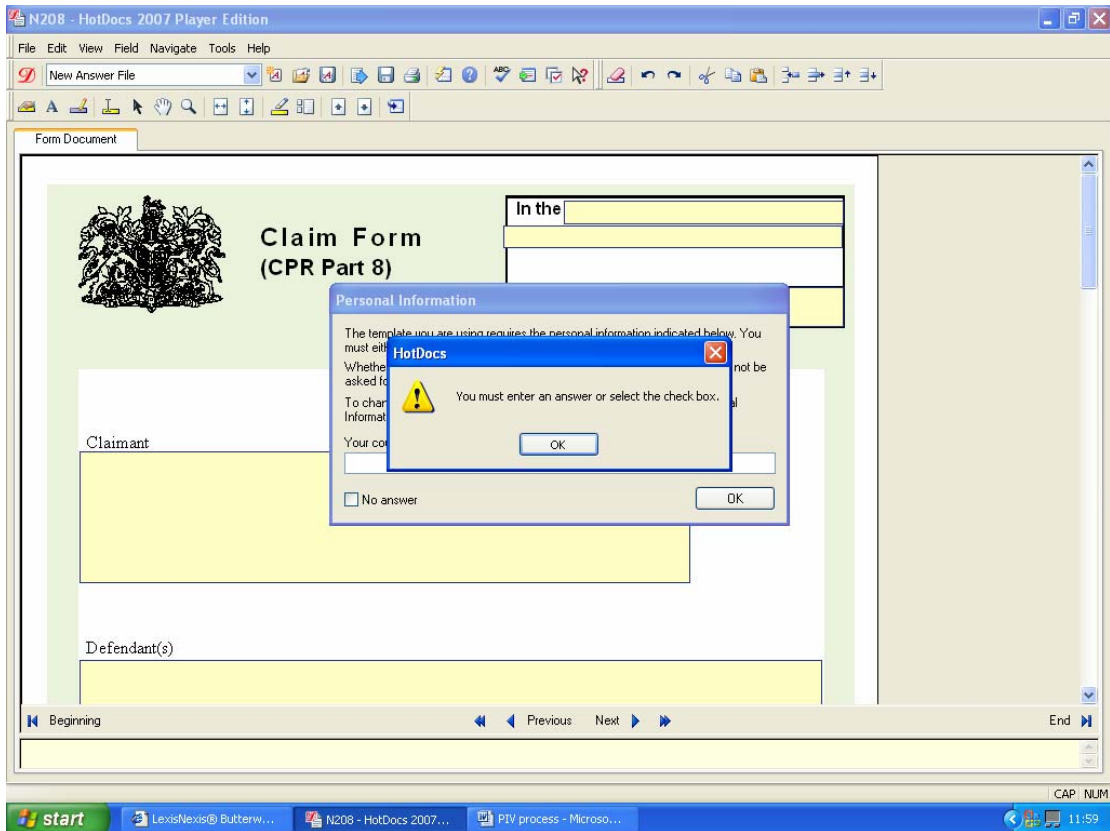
N208 - HotDocs 2007 Player Edition

File Edit View Field Navigate Tools Help

New Answer File

Form Document

Claim Form
(CPR Part 8)

In the

Personal Information

The template you are using requires the personal information indicated below. You must eith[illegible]

Whethe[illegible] not be asked fo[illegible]

To chan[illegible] Informat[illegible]

Your co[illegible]

No answer

OK

HotDocs

You must enter an answer or select the check box.

OK

Claimant

Defendant(s)

Beginning

Previous Next

End

CAP NUM

start

LexisNexis® Butterw...

N208 - HotDocs 2007...

PIV process - Microso...

11:59